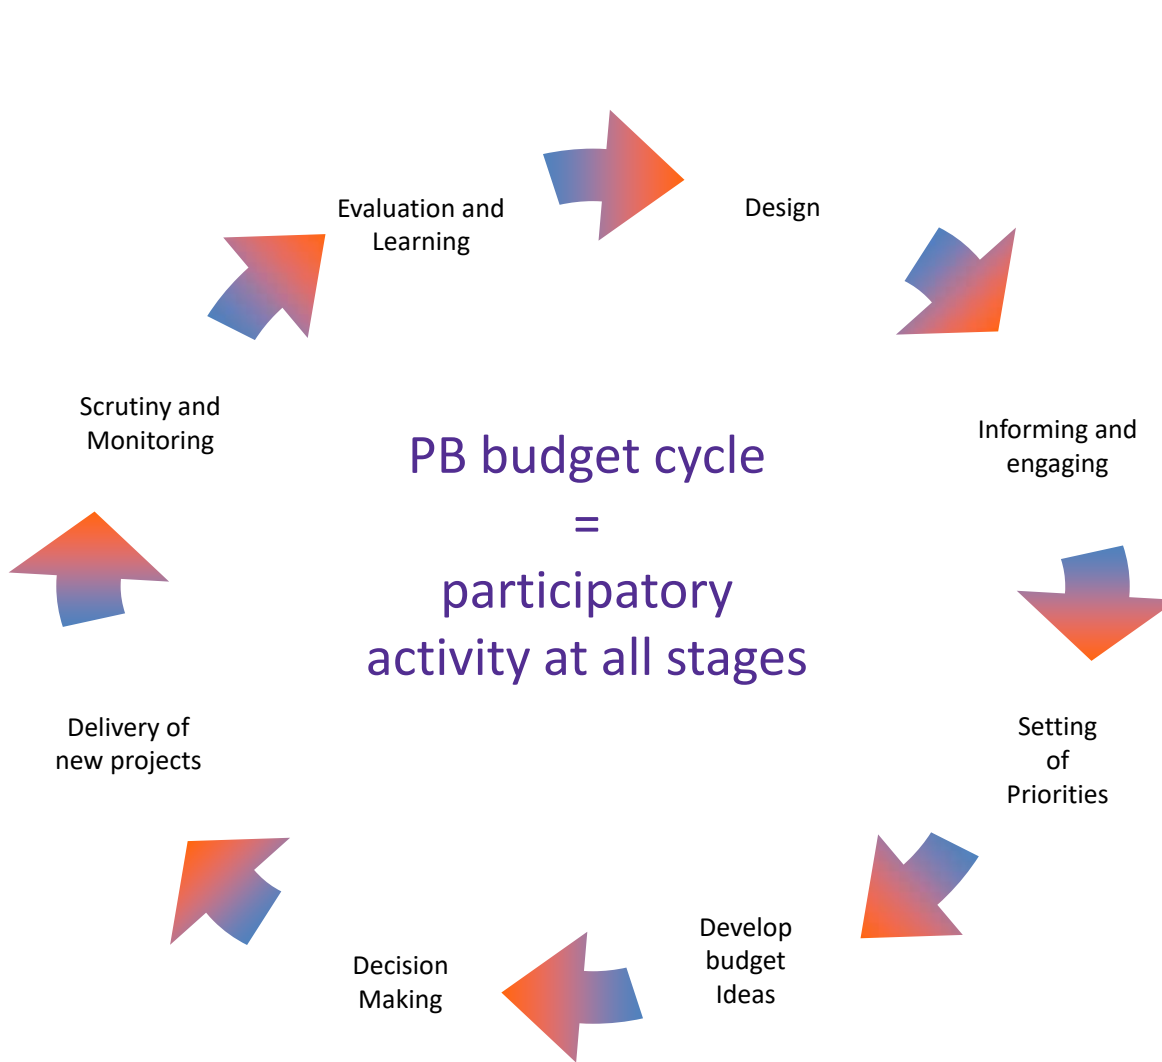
Evaluation and Learning

Design

Informing and engaging

Setting of Priorities

Develop budget Ideas

Decision Making

Delivery of new projects

Scrutiny and Monitoring

PB budget cycle
=
participatory activity at all stages